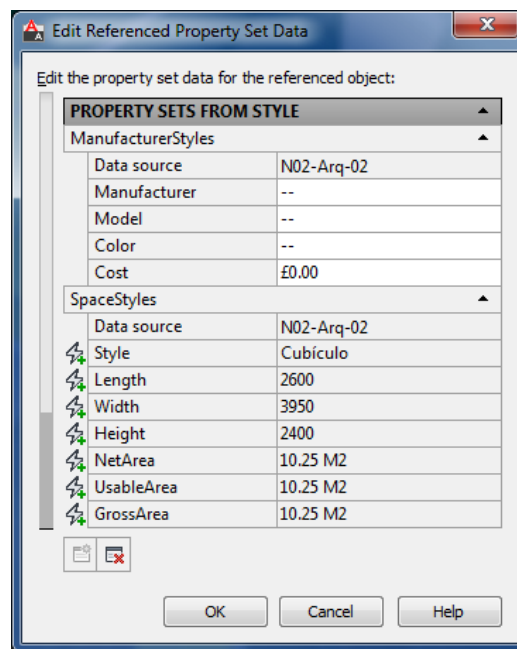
Edit Referenced Property Set Data

Edit the property set data for the referenced object:

PROPERTY SETS FROM STYLE

ManufacturerStyles

| | |
|---|---|
| Data source | N02-Arq-02 |
| Manufacturer | -- |
| Model | -- |
| Color | -- |
| Cost | £0.00 |

SpaceStyles

| | |
|---|---|
| Data source | N02-Arq-02 |
| Style | Cubículo |
| Length | 2600 |
| Width | 3950 |
| Height | 2400 |
| NetArea | 10.25 M2 |
| UsableArea | 10.25 M2 |
| GrossArea | 10.25 M2 |

OK Cancel Help